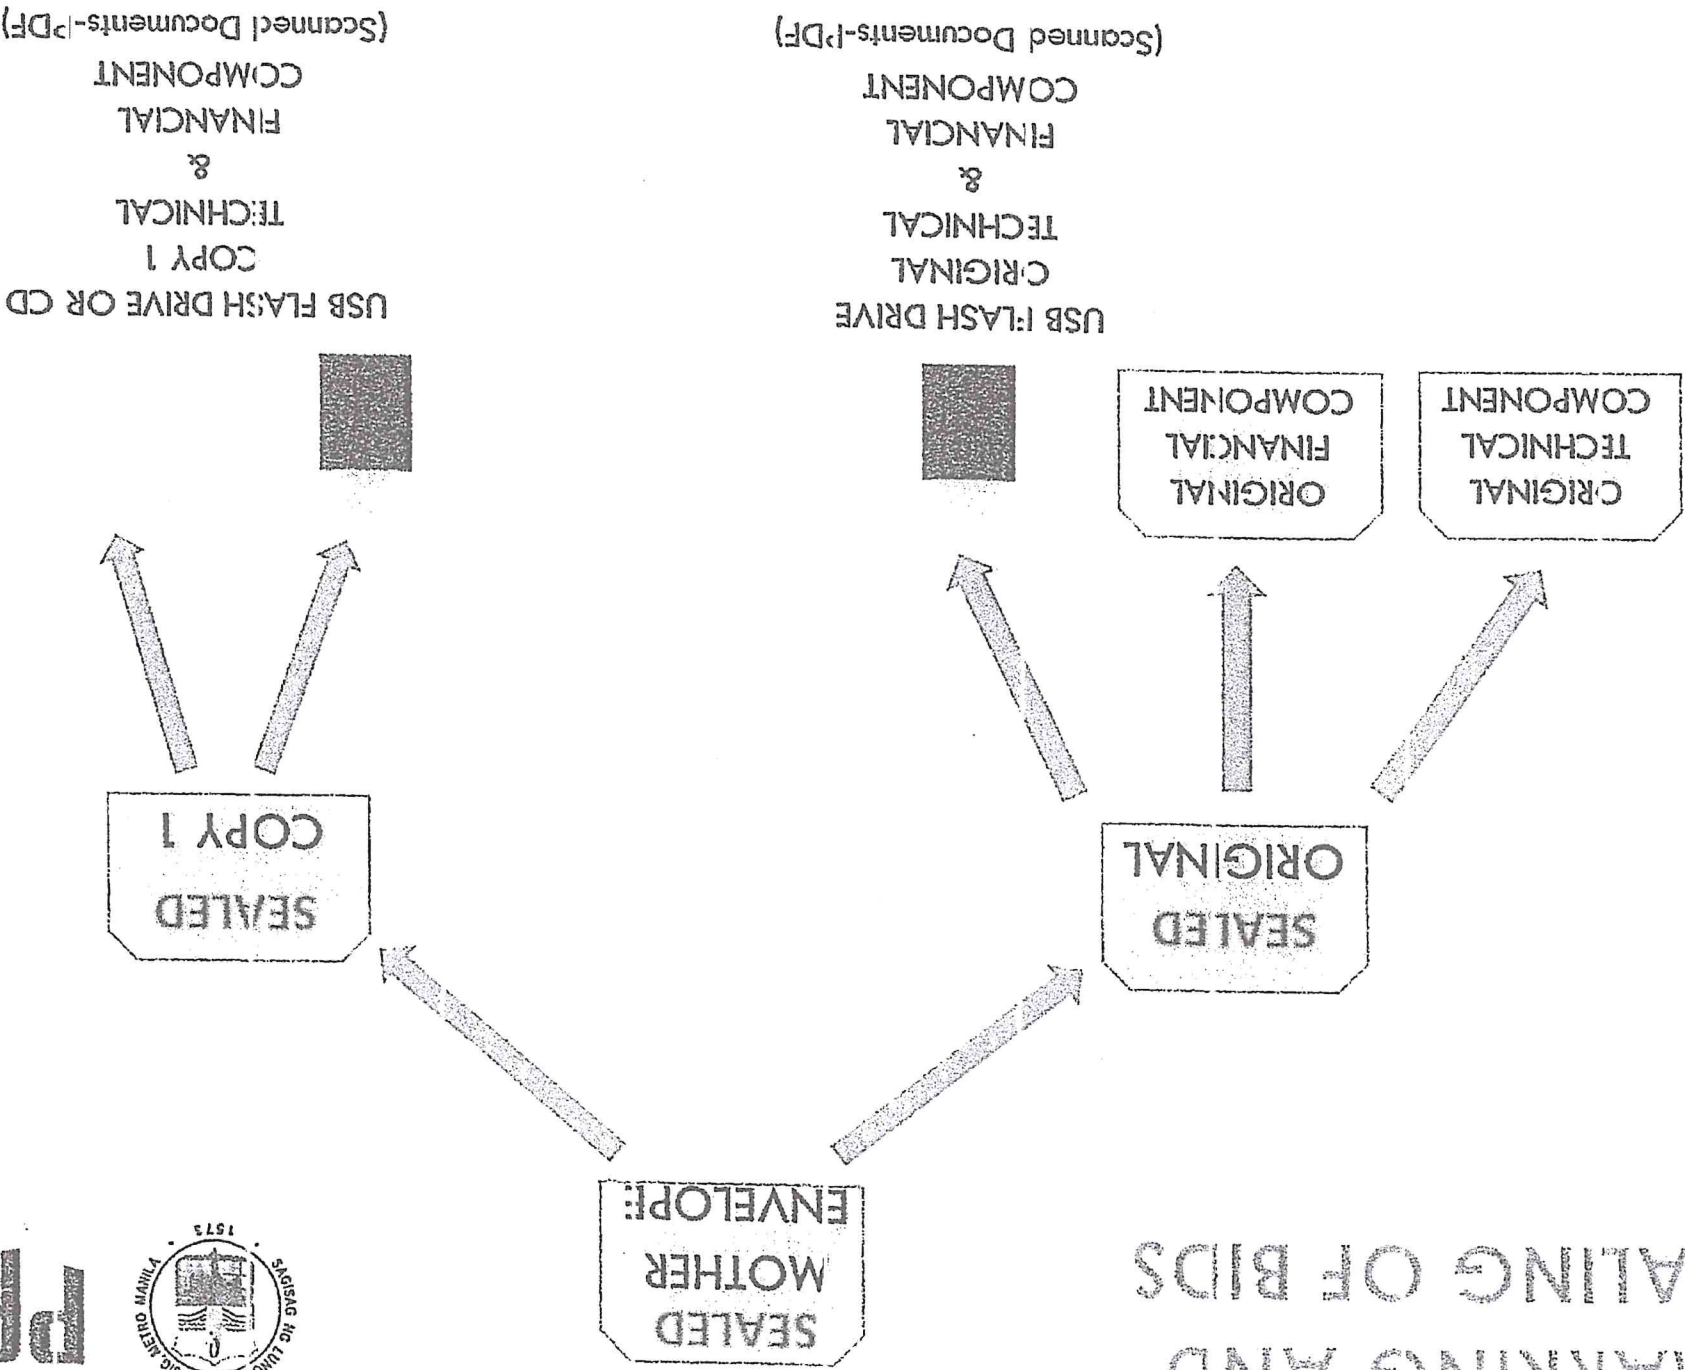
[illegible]ARKING AND
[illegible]ALING OF BIDS

SEALED MOTHER ENVELOPE

SEALED ORIGINAL

SEALED COPY 1

ORIGINAL TECHNICAL COMPONENT

ORIGINAL FINANCIAL COMPONENT

USB FLASH DRIVE
ORIGINAL
TECHNICAL
&
FINANCIAL
COMPONENT
(Scanned Documents-PDF)

USB FLASH DRIVE OR CD
COPY 1
TECHNICAL
&
FINANCIAL
COMPONENT
(Scanned Documents-PDF)

SAGISAG NG LUNGSOD METRO MANILA 1573